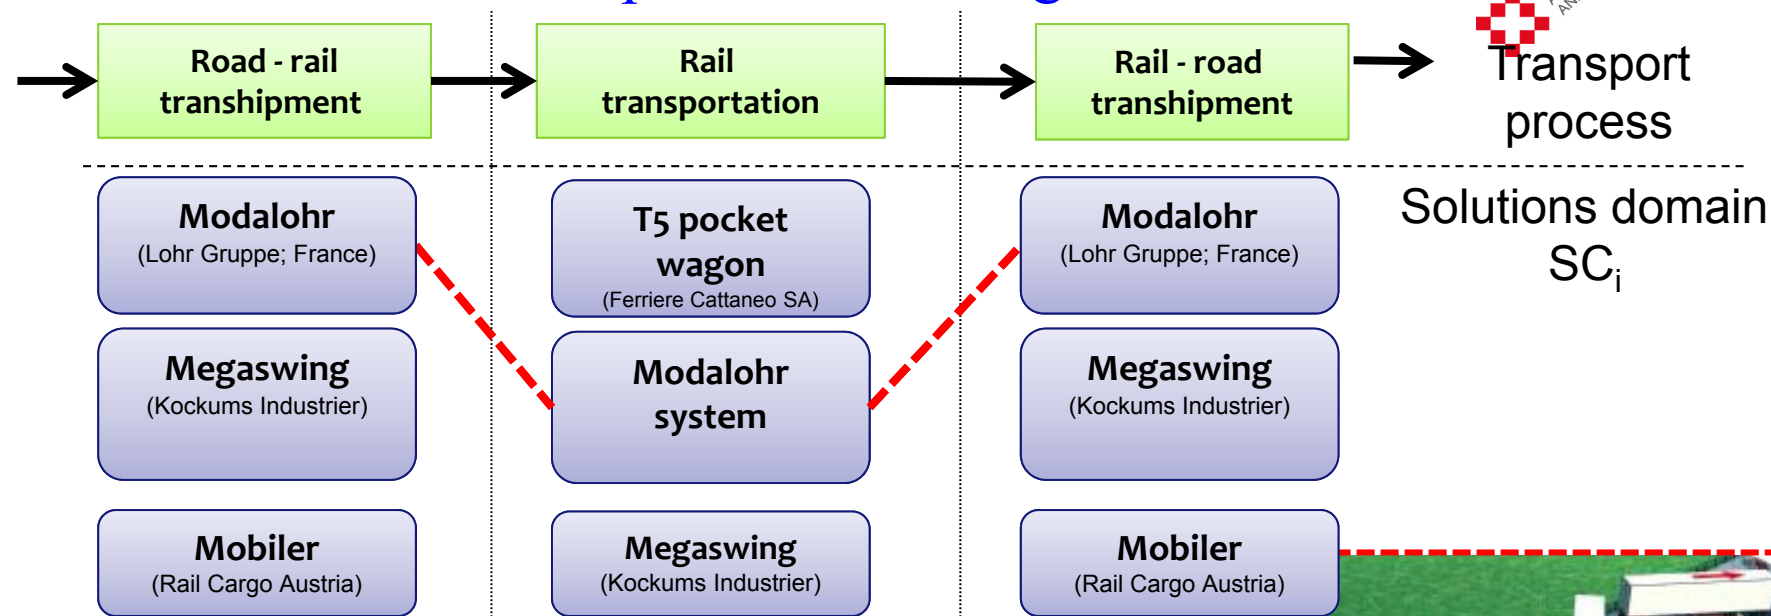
Road - rail transhipment

Rail transportation

Rail - road transhipment

Transport process

Solutions domain $SC_i$

Modalohr
(Lohr Gruppe; France)

Megaswing
(Kockums Industrier)

Mobiler
(Rail Cargo Austria)

T5 pocket wagon
(Ferriere Cattaneo SA)

Modalohr system

Megaswing
(Kockums Industrier)

Modalohr
(Lohr Gruppe; France)

Megaswing
(Kockums Industrier)

Mobiler
(Rail Cargo Austria)